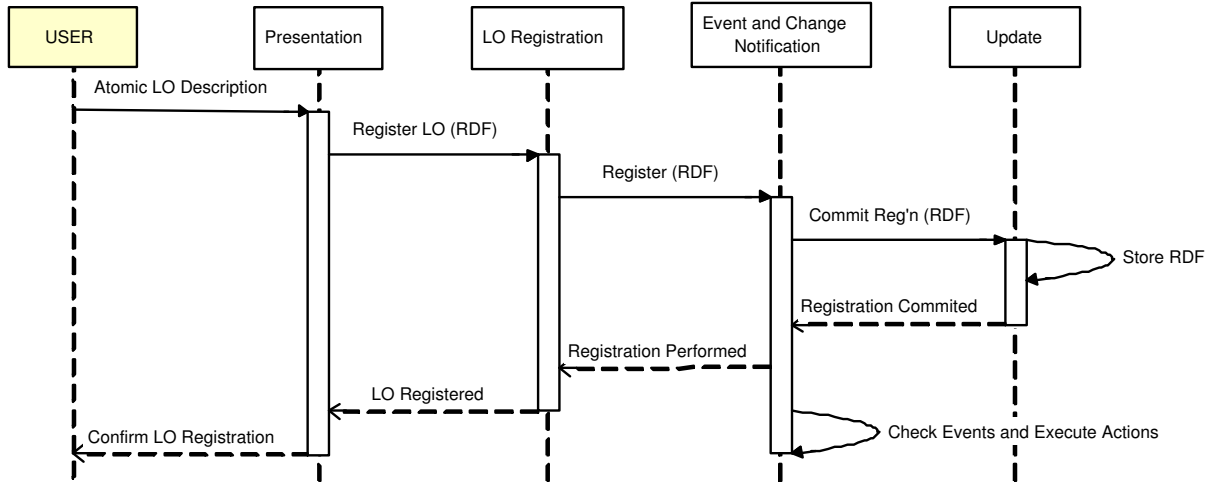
USER

Presentation

LO Registration

Event and Change Notification

Update

Atomic LO Description

Register LO (RDF)

Register (RDF)

Commit Reg'n (RDF)

Store RDF

Registration Commited

Registration Performed

LO Registered

Confirm LO Registration

Check Events and Execute Actions